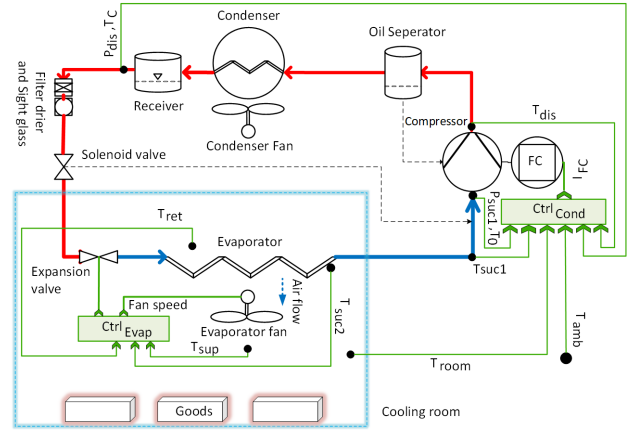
$P_{dis}$, $T_C$

Condenser

Oil Seperator

Receiver

Filter drier and Sight glass

Condenser Fan

$T_{dis}$

Compressor

FC

$I_{FC}$

Solenoid valve

$P_{suc1}$, $T_0$

Ctrl Cond

$T_{ret}$

Evaporator

Expansion valve

Tsuc1

Fan speed

Air flow

$T_{suc2}$

Ctrl Evap

Evaporator fan

$T_{amb}$

$T_{sup}$

$T_{room}$

Goods

Cooling room